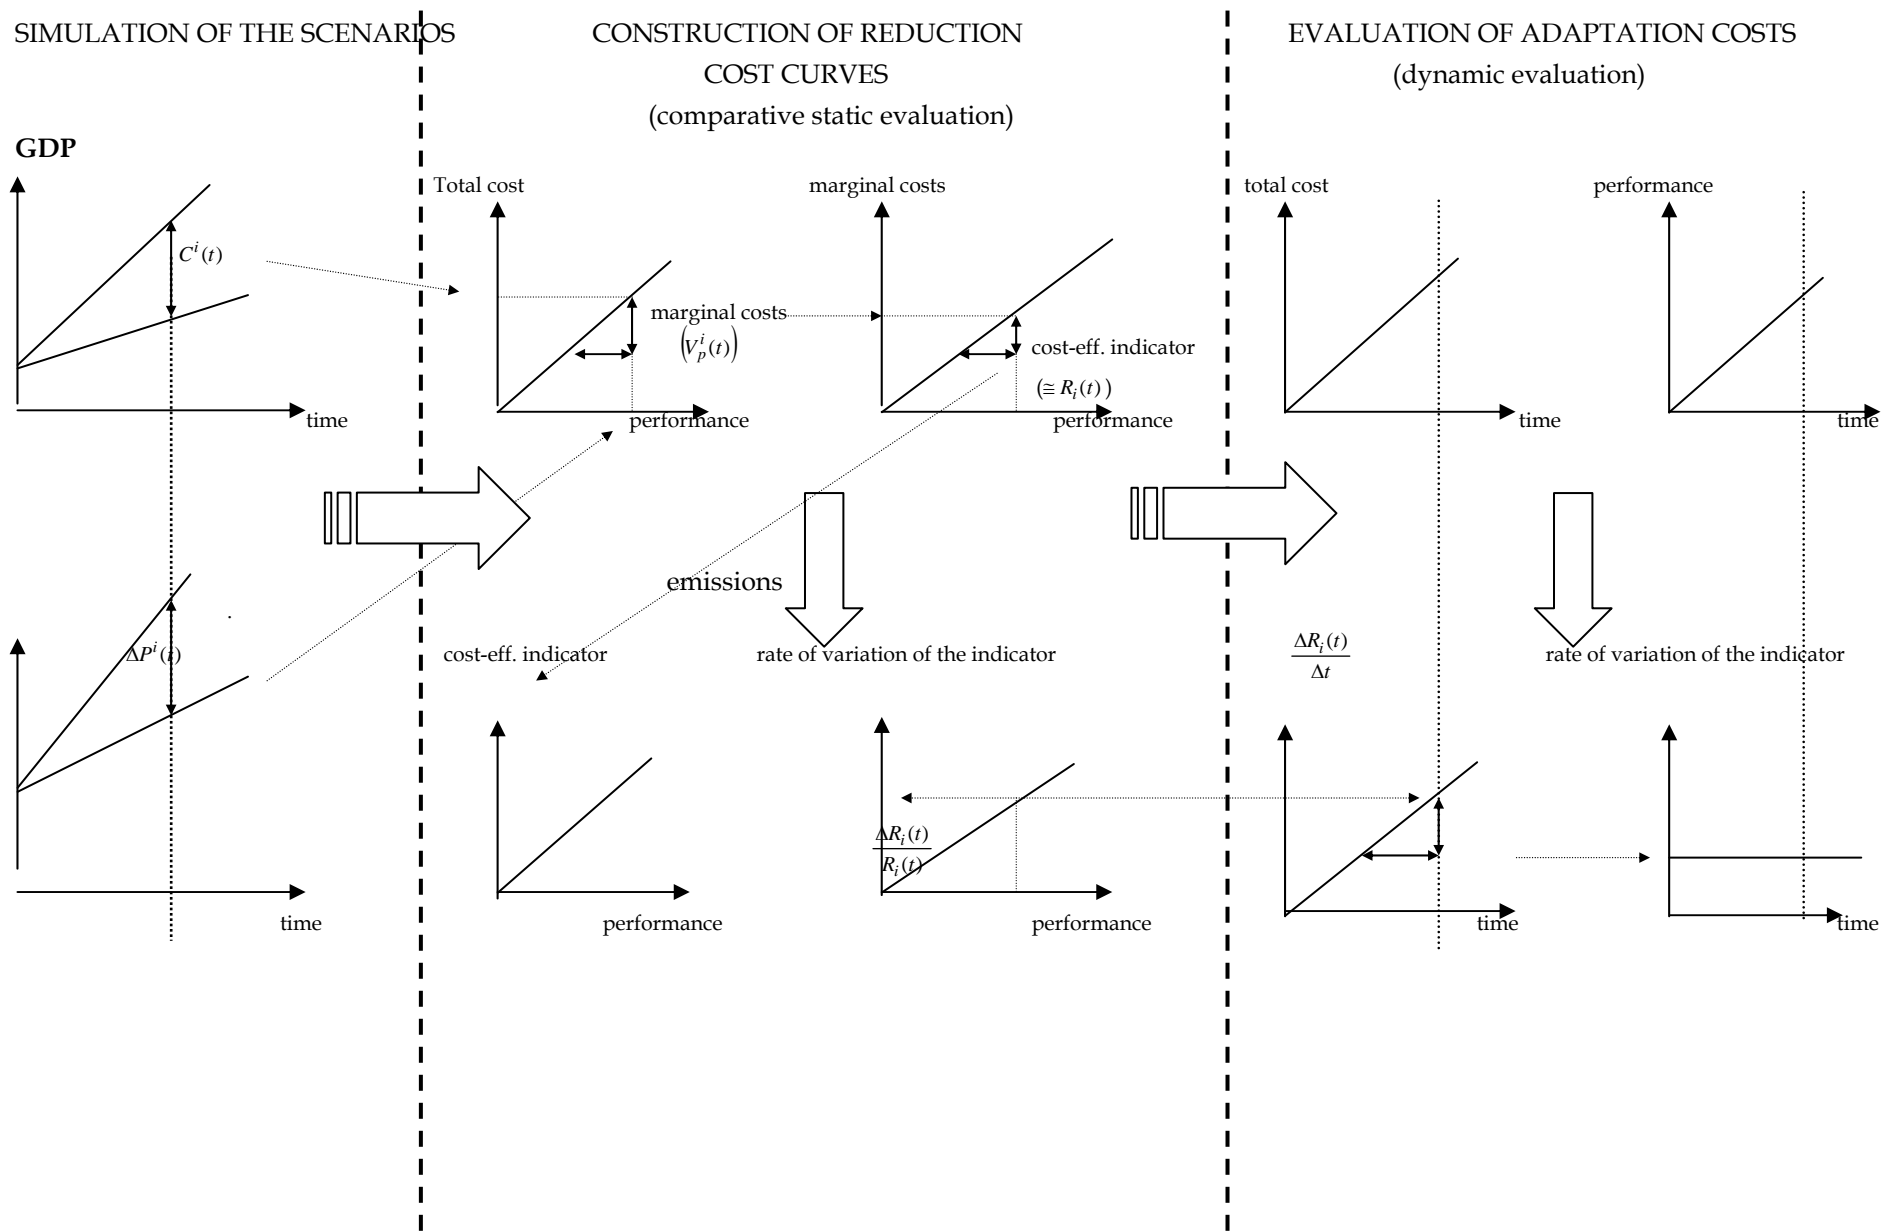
SIMULATION OF THE SCENARIOS

CONSTRUCTION OF REDUCTION COST CURVES
(comparative static evaluation)

EVALUATION OF ADAPTATION COSTS
(dynamic evaluation)

GDP

$C^i(t)$

time

Total cost

marginal costs
$\left(V_p^i(t)\right)$

performance

marginal costs

cost-eff. indicator
$(\cong R_i(t))$

performance

total cost

time

performance

time

emissions

$\Delta P^i(t)$

time

cost-eff. indicator

performance

rate of variation of the indicator

$\frac{\Delta R_i(t)}{R_i(t)}$

performance

$\frac{\Delta R_i(t)}{\Delta t}$

time

rate of variation of the indicator

time